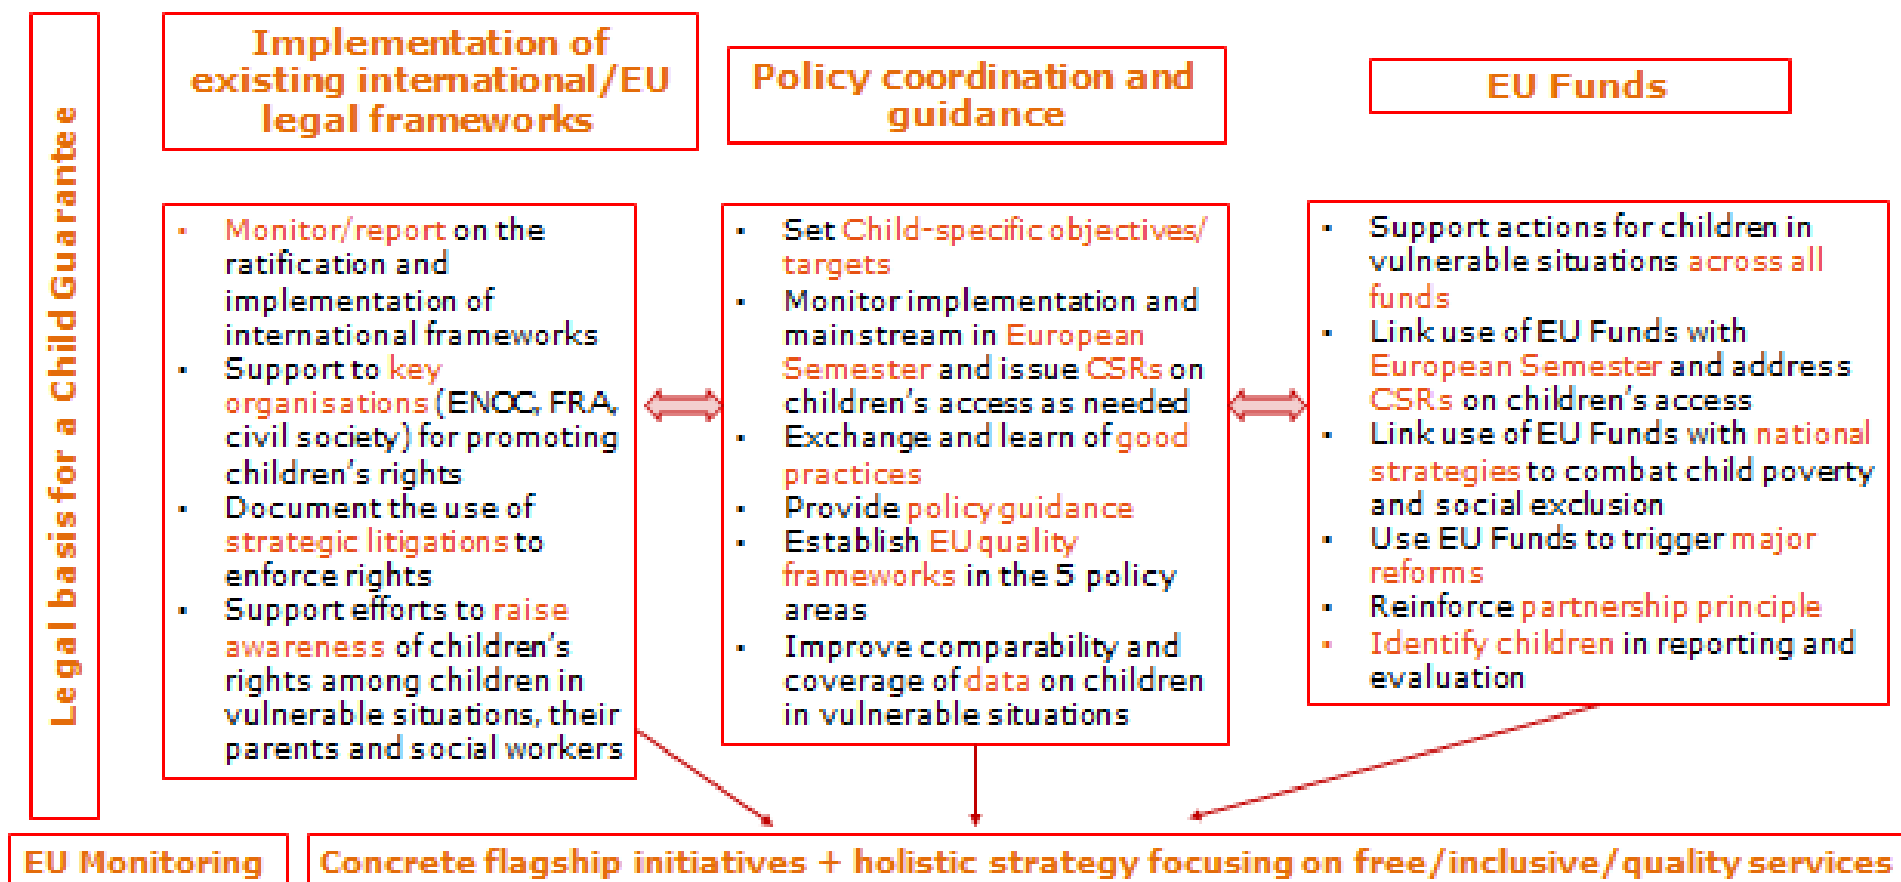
Legal basis for a Child Guarantee

Implementation of existing international/EU legal frameworks

Policy coordination and guidance

EU Funds

- Monitor/report on the ratification and implementation of international frameworks
- Support to key organisations (ENOC, FRA, civil society) for promoting children's rights
- Document the use of strategic litigations to enforce rights
- Support efforts to raise awareness of children's rights among children in vulnerable situations, their parents and social workers

- Set Child-specific objectives/ targets
- Monitor implementation and mainstream in European Semester and issue CSRs on children's access as needed
- Exchange and learn of good practices
- Provide policy guidance
- Establish EU quality frameworks in the 5 policy areas
- Improve comparability and coverage of data on children in vulnerable situations

- Support actions for children in vulnerable situations across all funds
- Link use of EU Funds with European Semester and address CSRs on children's access
- Link use of EU Funds with national strategies to combat child poverty and social exclusion
- Use EU Funds to trigger major reforms
- Reinforce partnership principle
- Identify children in reporting and evaluation

EU Monitoring

Concrete flagship initiatives + holistic strategy focusing on free/inclusive/quality services